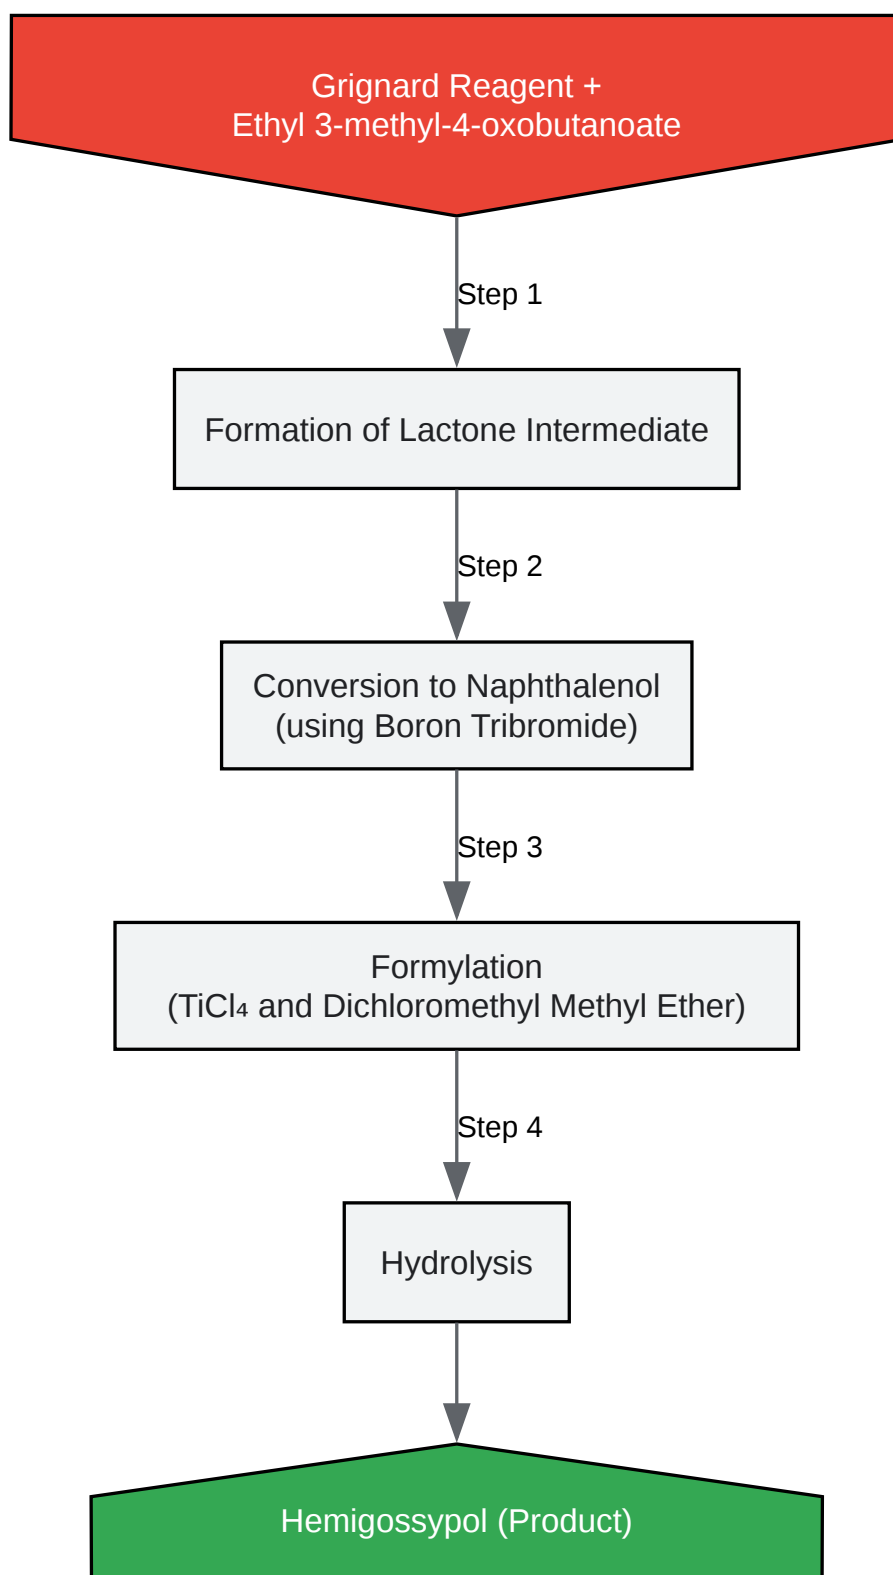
Grignard Reagent +
Ethyl 3-methyl-4-oxobutanoate

Step 1

Formation of Lactone Intermediate

Step 2

Conversion to Naphthalenol
(using Boron Tribromide)

Step 3

Formylation
($TiCl_4$ and Dichloromethyl Methyl Ether)

Step 4

Hydrolysis

Hemigossypol (Product)